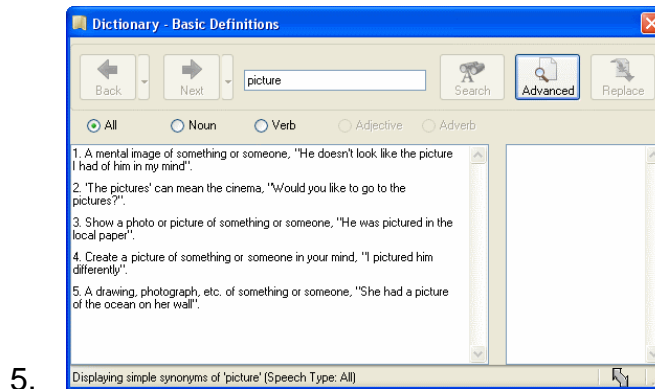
Dictionary - Basic Definitions

Back

Next

picture

Search

Advanced

Replace

All

Noun

Verb

Adjective

Adverb

1. A mental image of something or someone, "He doesn't look like the picture I had of him in my mind".

2. 'The pictures' can mean the cinema, "Would you like to go to the pictures?".

3. Show a photo or picture of something or someone, "He was pictured in the local paper".

4. Create a picture of something or someone in your mind, "I pictured him differently".

5. A drawing, photograph, etc. of something or someone, "She had a picture of the ocean on her wall".

5.

Displaying simple synonyms of 'picture' (Speech Type: All)